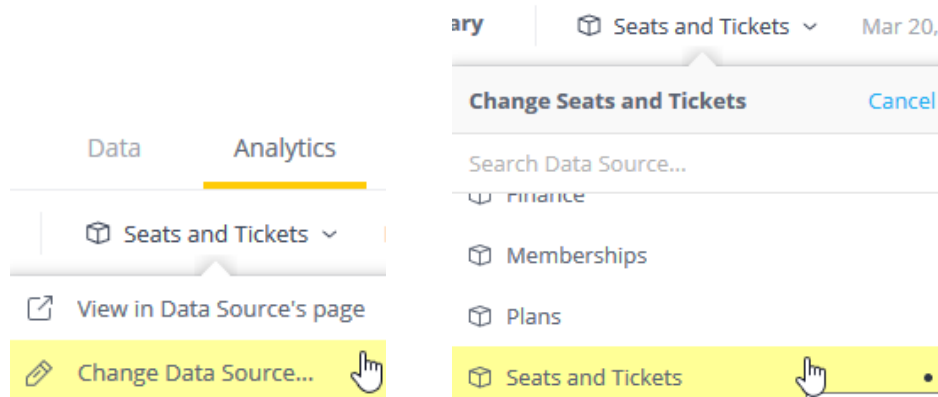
Data Analytics

Seats and Tickets

View in Data Source's page

Change Data Source...

ary Seats and Tickets Mar 20,

Change Seats and Tickets Cancel

Search Data Source...

Finance

Memberships

Plans

Seats and Tickets